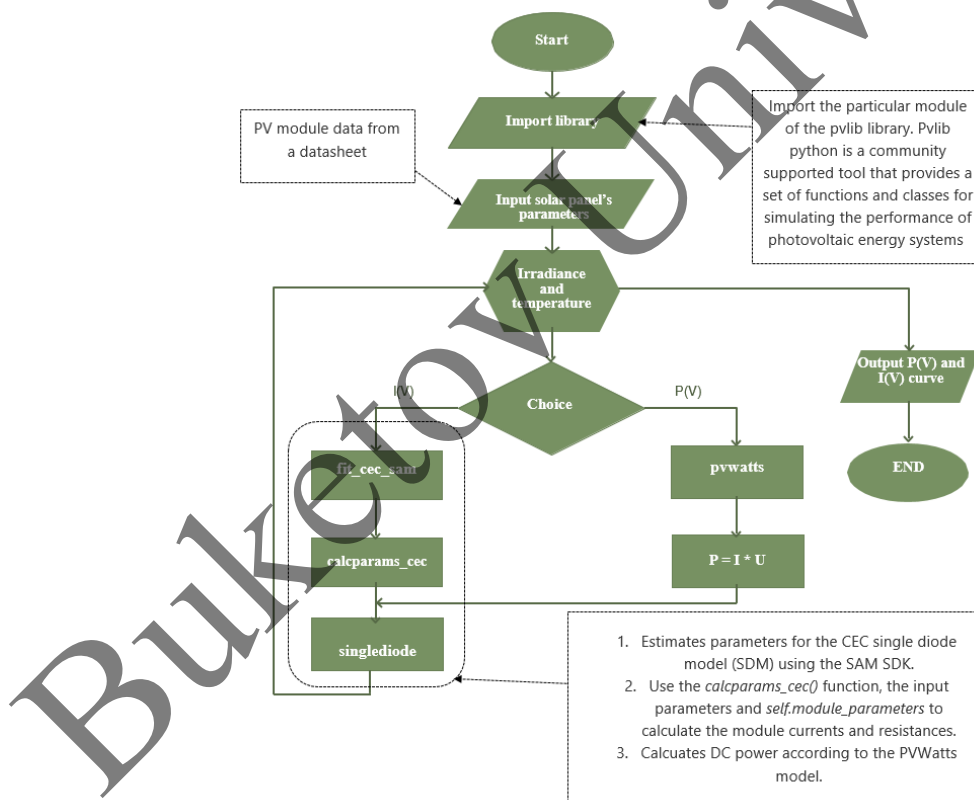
Buketov Univ

Start

Import library

Import the particular module of the pvlib library. Pvlib python is a community supported tool that provides a set of functions and classes for simulating the performance of photovoltaic energy systems

PV module data from a datasheet

Input solar panel's parameters

Irradiance and temperature

Output P(V) and I(V) curve

END

I(V)

Choice

P(V)

fit_cec_sam

pvwatts

calcparams_cec

P = I * U

singlediode

1. Estimates parameters for the CEC single diode model (SDM) using the SAM SDK.
2. Use the *calcparams_cec()* function, the input parameters and *self.module_parameters* to calculate the module currents and resistances.
3. Calcuates DC power according to the PVWatts model.